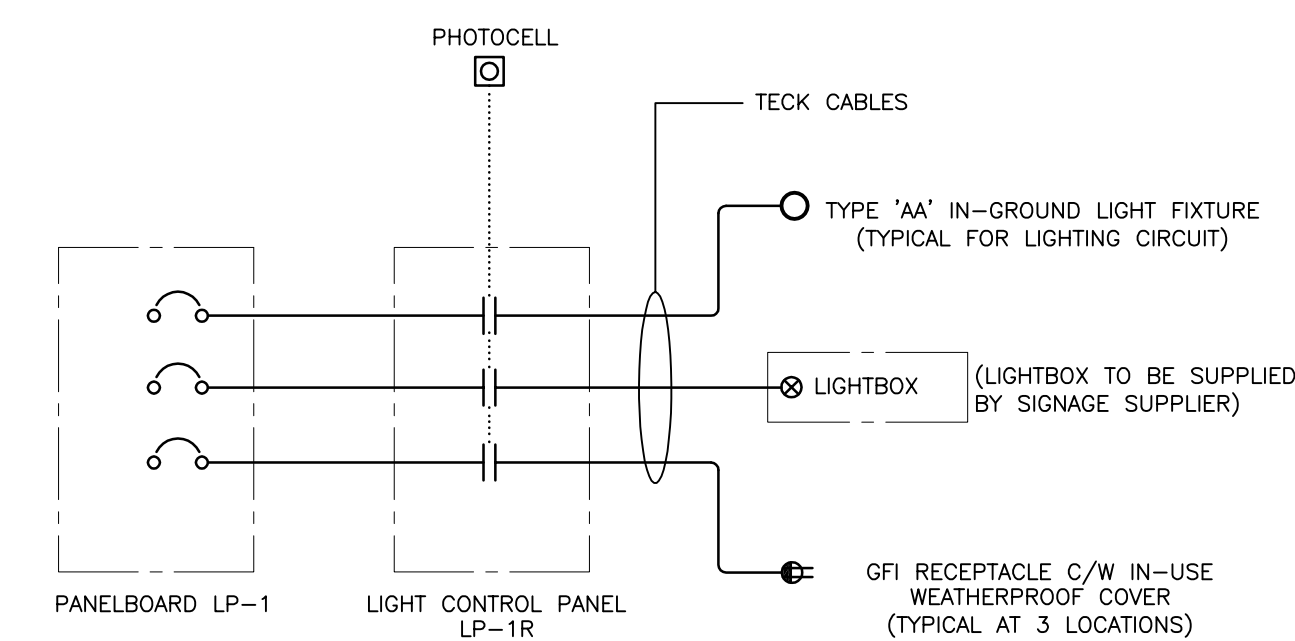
PHOTOCELL

TECK CABLES

TYPE 'AA' IN-GROUND LIGHT FIXTURE (TYPICAL FOR LIGHTING CIRCUIT)

LIGHTBOX

(LIGHTBOX TO BE SUPPLIED BY SIGNAGE SUPPLIER)

GFI RECEPTACLE C/W IN-USE WEATHERPROOF COVER (TYPICAL AT 3 LOCATIONS)

PANELBOARD LP-1

LIGHT CONTROL PANEL LP-1R